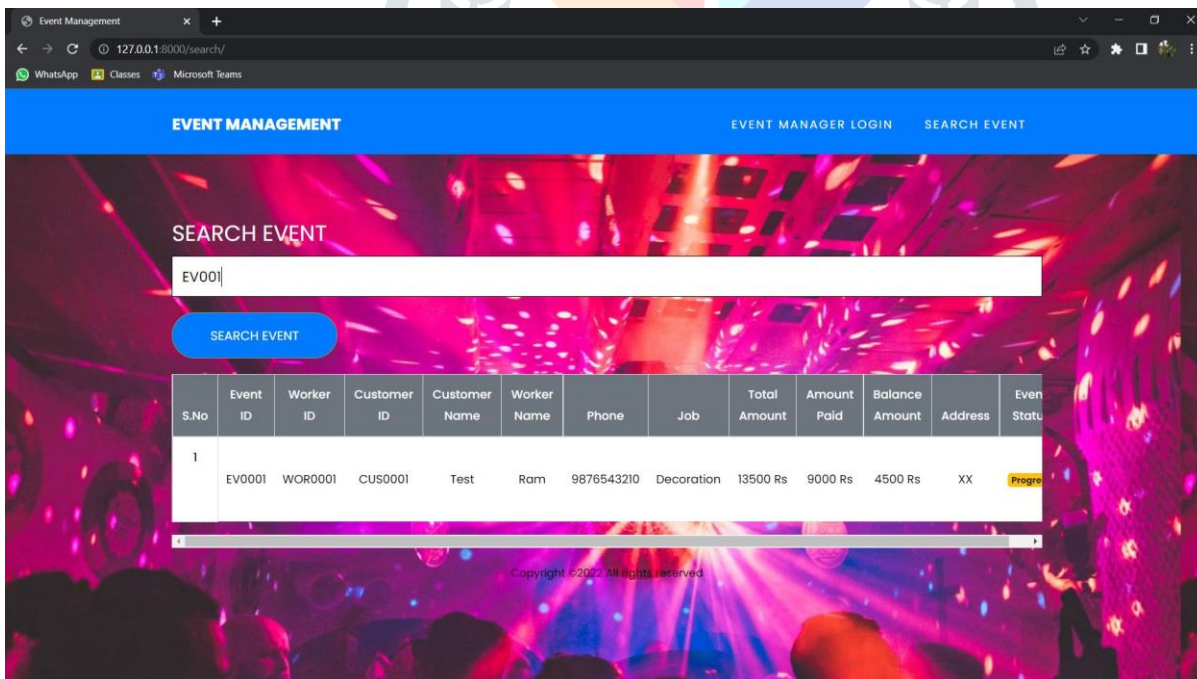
Event Management

127.0.0.1:8000/search/

WhatsApp Classes Microsoft Teams

EVENT MANAGEMENT

EVENT MANAGER LOGIN SEARCH EVENT

SEARCH EVENT

EV001

SEARCH EVENT

| S.No | Event ID | Worker ID | Customer ID | Customer Name | Worker Name | Phone | Job | Total Amount | Amount Paid | Balance Amount | Address | Even Statu |
|---|---|---|---|---|---|---|---|---|---|---|---|---|
| 1 | EV0001 | WOR0001 | CUS0001 | Test | Ram | 9876543210 | Decoration | 13500 Rs | 9000 Rs | 4500 Rs | XX | Progre |

Copyright ©2022 All rights reserved